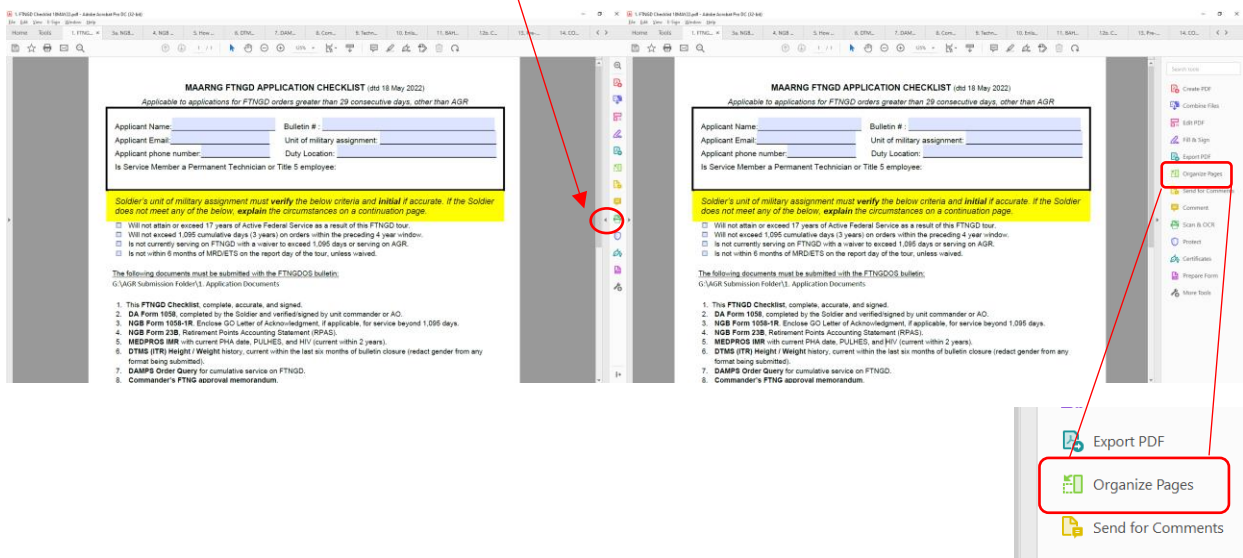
MAARNG FTNGD APPLICATION CHECKLIST (dtd 18 May 2022)

Applicable to applications for FTNGD orders greater than 29 consecutive days, other than AGR

Applicant Name: Bulletin # :
Applicant Email: Unit of military assignment:
Applicant phone number: Duty Location:
Is Service Member a Permanent Technician or Title 5 employee:

Soldier's unit of military assignment must verify the below criteria and initial if accurate. If the Soldier does not meet any of the below, explain the circumstances on a continuation page.

Will not attain or exceed 17 years of Active Federal Service as a result of this FTNGD tour.
Will not exceed 1,095 cumulative days (3 years) on orders within the preceding 4 year window.
Is not currently serving on FTNGD with a waiver to exceed 1,095 days or serving on AGR.
Is not within 6 months of MRD/ETS on the report day of the tour, unless waived.

The following documents must be submitted with the FTNGDOS bulletin:
G:\AGR Submission Folder\1. Application Documents

1. This FTNGD Checklist, complete, accurate, and signed.
2. DA Form 1058, completed by the Soldier and verified/signed by unit commander or AO.
3. NGB Form 1058-1R. Enclose GO Letter of Acknowledgment, if applicable, for service beyond 1,095 days.
4. NGB Form 23B, Retirement Points Accounting Statement (RPAS).
5. MEDPROS IMR with current PHA date, PULHES, and HIV (current within 2 years).
6. DTMS (ITR) Height / Weight history, current within the last six months of bulletin closure (redact gender from any format being submitted).
7. DAMPS Order Query for cumulative service on FTNGD.
8. Commander's FTNG approval memorandum.

Create PDF
Combine Files
Edit PDF
Fill & Sign
Export PDF
Organize Pages
Send for Comments
Comment
Scan & OCR
Protect
Certificates
Prepare Form
More Tools

Export PDF
Organize Pages
Send for Comments